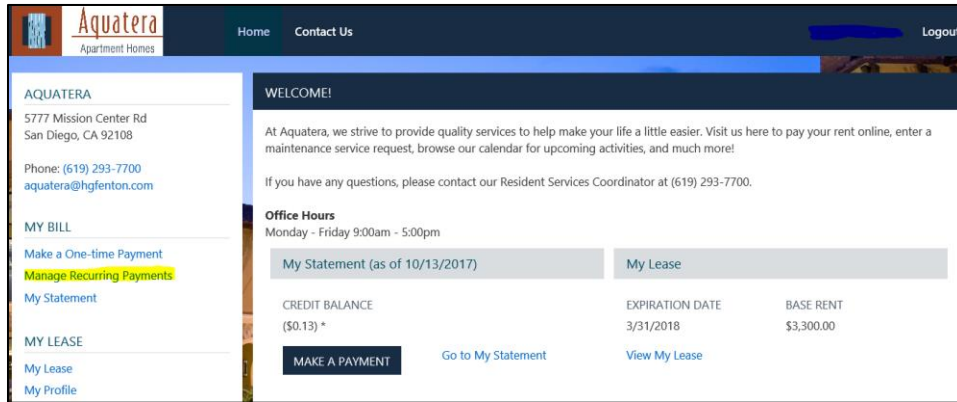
Aquatera
Apartment Homes

Home
Contact Us
Logout

AQUATERA
5777 Mission Center Rd
San Diego, CA 92108

Phone: (619) 293-7700
aquatera@hgfenton.com

MY BILL
Make a One-time Payment
Manage Recurring Payments
My Statement

MY LEASE
My Lease
My Profile

WELCOME!

At Aquatera, we strive to provide quality services to help make your life a little easier. Visit us here to pay your rent online, enter a maintenance service request, browse our calendar for upcoming activities, and much more!

If you have any questions, please contact our Resident Services Coordinator at (619) 293-7700.

Office Hours
Monday - Friday 9:00am - 5:00pm

My Statement (as of 10/13/2017)

CREDIT BALANCE
($0.13) *

MAKE A PAYMENT
Go to My Statement

My Lease

| EXPIRATION DATE | BASE RENT |
|---|---|
| 3/31/2018 | $3,300.00 |

View My Lease